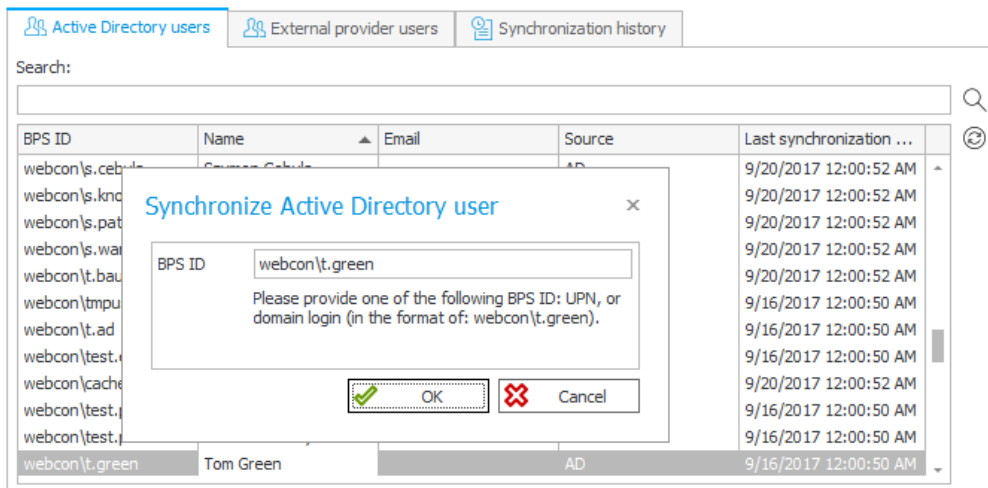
Active Directory users | External provider users | Synchronization history

Search:

| BPS ID | Name | Email | Source | Last synchronization ... |
|---|---|---|---|---|
| webcon\s.cebula | Szymon Cebula | | AD | 9/20/2017 12:00:52 AM |
| webcon\s.kno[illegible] | | | | 9/20/2017 12:00:52 AM |
| webcon\s.pat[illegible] | | | | 9/20/2017 12:00:52 AM |
| webcon\s.wa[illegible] | | | | 9/20/2017 12:00:52 AM |
| webcon\t.bau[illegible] | | | | 9/20/2017 12:00:52 AM |
| webcon\tmpu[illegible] | | | | 9/16/2017 12:00:50 AM |
| webcon\t.ad | | | | 9/16/2017 12:00:50 AM |
| webcon\test.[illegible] | | | | 9/16/2017 12:00:50 AM |
| webcon\cache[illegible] | | | | 9/20/2017 12:00:52 AM |
| webcon\test.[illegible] | | | | 9/16/2017 12:00:50 AM |
| webcon\test.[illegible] | | | | 9/16/2017 12:00:50 AM |
| webcon\t.green | Tom Green | | AD | 9/16/2017 12:00:50 AM |

Synchronize Active Directory user

BPS ID webcon\t.green

Please provide one of the following BPS ID: UPN, or domain login (in the format of: webcon\t.green).

OK Cancel